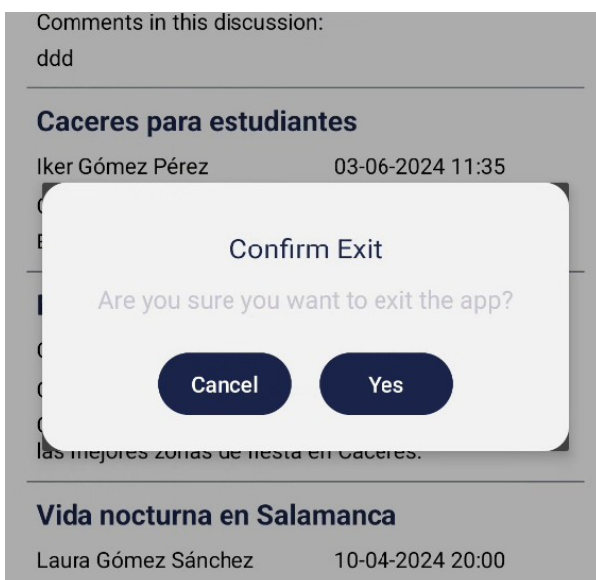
Comments in this discussion:
ddd

Caceres para estudiantes

Iker Gómez Pérez 03-06-2024 11:35

Confirm Exit

Are you sure you want to exit the app?

Cancel

Yes

las mejores zonas de fiesta en Caceres.

Vida nocturna en Salamanca

Laura Gómez Sánchez 10-04-2024 20:00